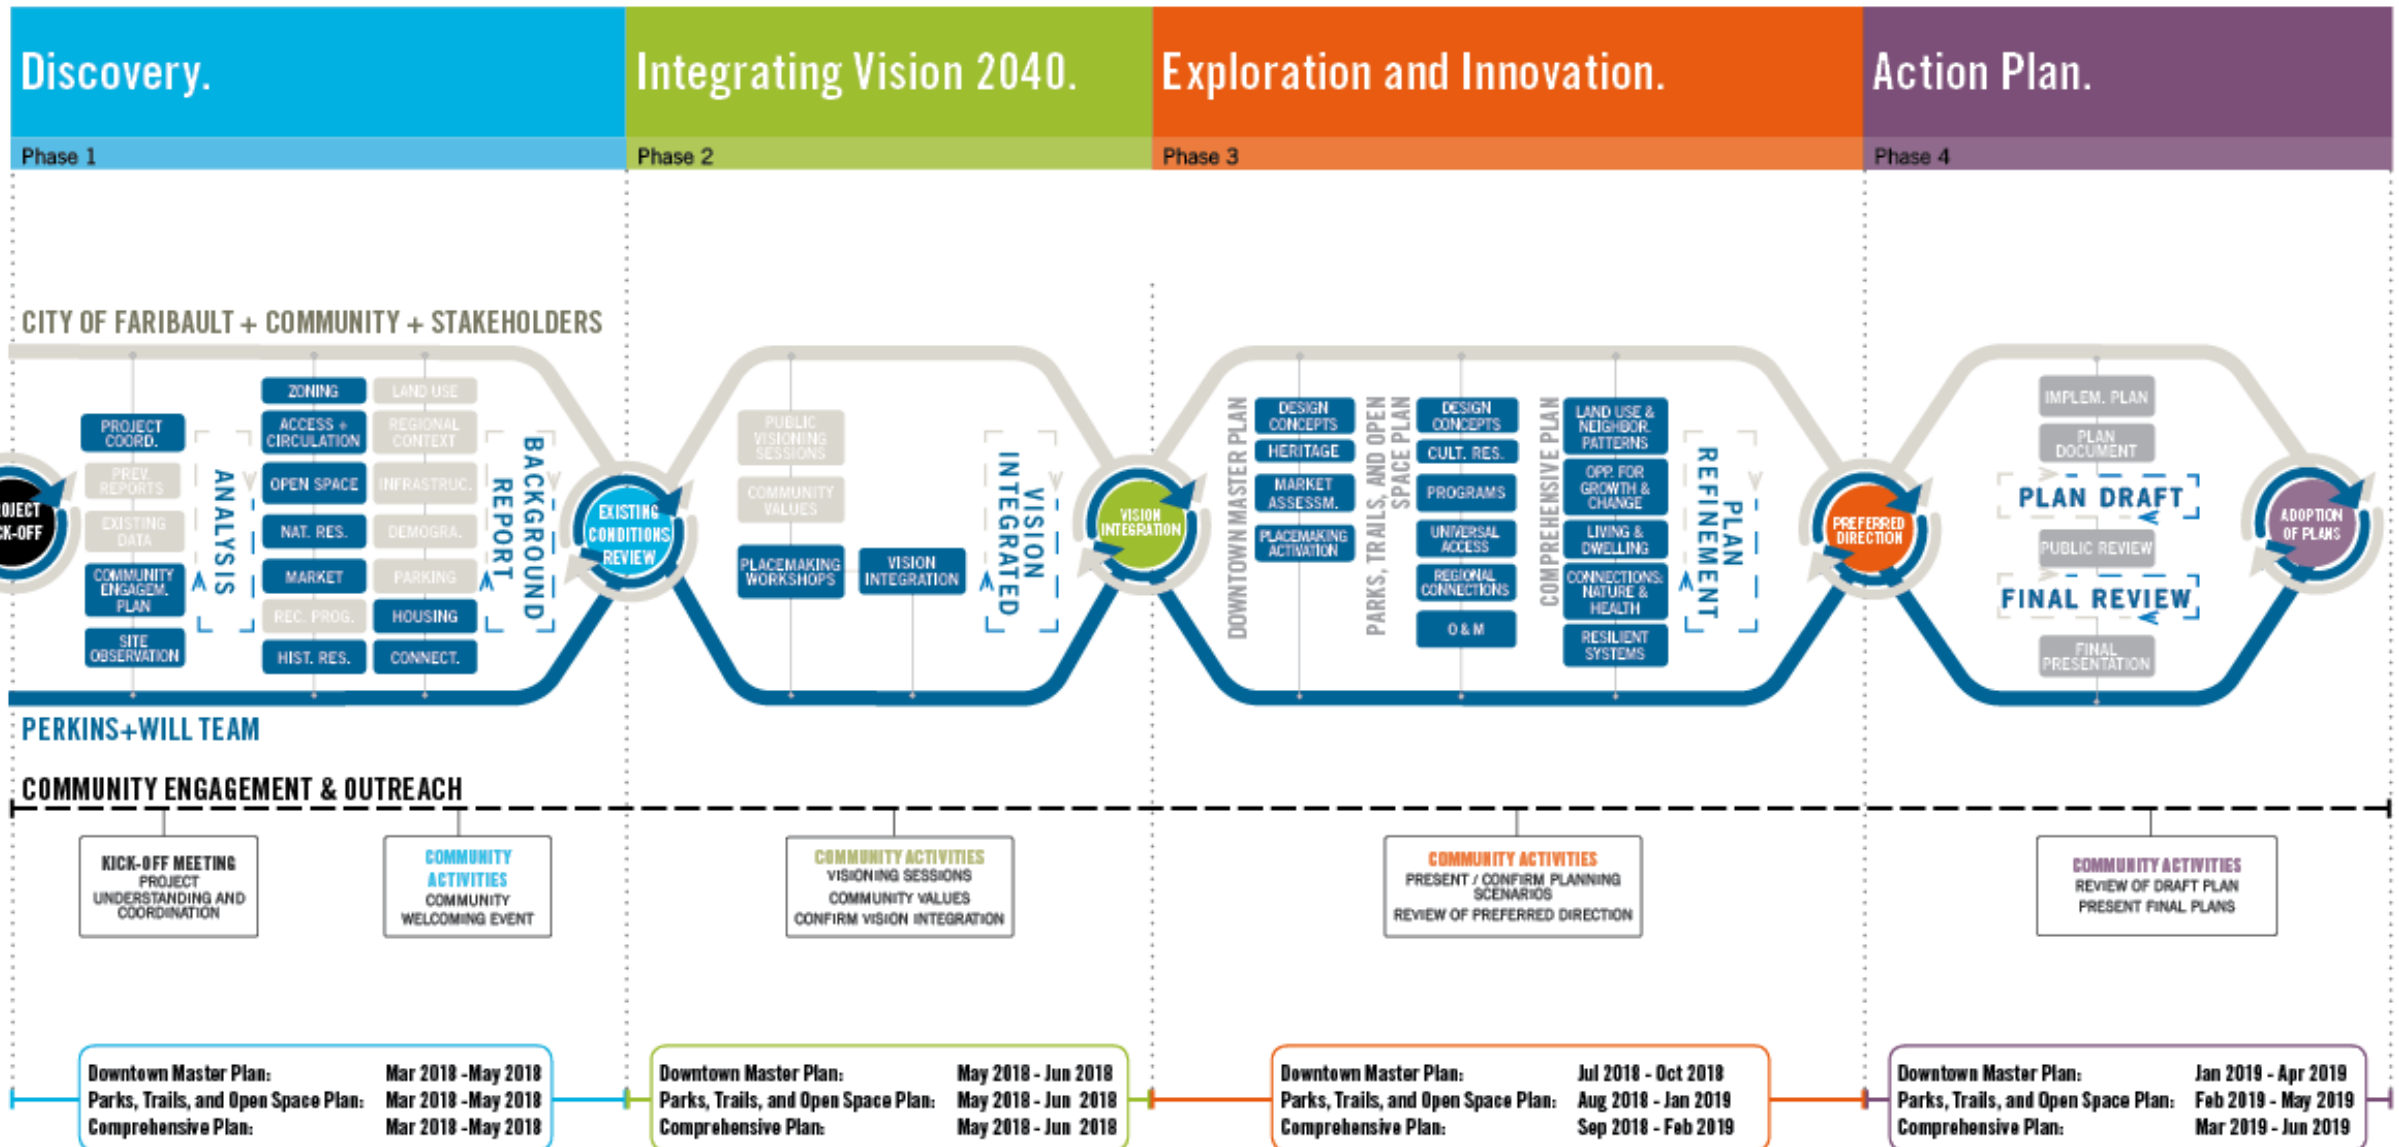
Discovery.
Phase 1

Integrating Vision 2040.
Phase 2

Exploration and Innovation.
Phase 3

Action Plan.
Phase 4

CITY OF FARIBAULT + COMMUNITY + STAKEHOLDERS

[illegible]OJECT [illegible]K-OFF

PROJECT COORD.
PREV. REPORTS
EXISTING DATA
COMMUNITY ENGAGEM. PLAN
SITE OBSERVATION

ANALYSIS

ZONING
ACCESS + CIRCULATION
OPEN SPACE
NAT. RES.
MARKET
REC. PROG.
HIST. RES.

LAND USE
REGIONAL CONTEXT
INFRASTRUC.
DEMOGRA.
PARKING
HOUSING
CONNECT.

BACKGROUND REPORT

EXISTING CONDITIONS REVIEW

PUBLIC VISIONING SESSIONS
COMMUNITY VALUES
PLACEMAKING WORKSHOPS
VISION INTEGRATION

VISION INTEGRATED

VISION INTEGRATION

DOWNTOWN MASTER PLAN
DESIGN CONCEPTS
HERITAGE
MARKET ASSESSM.
PLACEMAKING ACTIVATION

PARKS, TRAILS, AND OPEN SPACE PLAN
DESIGN CONCEPTS
CULT. RES.
PROGRAMS
UNIVERSAL ACCESS
REGIONAL CONNECTIONS
O & M

COMPREHENSIVE PLAN
LAND USE & NEIGHBOR. PATTERNS
OPP. FOR GROWTH & CHANGE
LIVING & DWELLING
CONNECTIONS: NATURE & HEALTH
RESILIENT SYSTEMS

PLAN REFINEMENT

PREFERRED DIRECTION

IMPLEM. PLAN
PLAN DOCUMENT
PLAN DRAFT
PUBLIC REVIEW
FINAL REVIEW
FINAL PRESENTATION

ADOPTION OF PLANS

PERKINS+WILL TEAM

COMMUNITY ENGAGEMENT & OUTREACH

KICK-OFF MEETING
PROJECT UNDERSTANDING AND COORDINATION

COMMUNITY ACTIVITIES
COMMUNITY WELCOMING EVENT

COMMUNITY ACTIVITIES
VISIONING SESSIONS
COMMUNITY VALUES
CONFIRM VISION INTEGRATION

COMMUNITY ACTIVITIES
PRESENT / CONFIRM PLANNING SCENARIOS
REVIEW OF PREFERRED DIRECTION

COMMUNITY ACTIVITIES
REVIEW OF DRAFT PLAN
PRESENT FINAL PLANS

| Downtown Master Plan: | Mar 2018 -May 2018 |
|---|---|
| Parks, Trails, and Open Space Plan: | Mar 2018 -May 2018 |
| Comprehensive Plan: | Mar 2018 -May 2018 |

| Downtown Master Plan: | May 2018 - Jun 2018 |
|---|---|
| Parks, Trails, and Open Space Plan: | May 2018 - Jun 2018 |
| Comprehensive Plan: | May 2018 - Jun 2018 |

| Downtown Master Plan: | Jul 2018 - Oct 2018 |
|---|---|
| Parks, Trails, and Open Space Plan: | Aug 2018 - Jan 2019 |
| Comprehensive Plan: | Sep 2018 - Feb 2019 |

| Downtown Master Plan: | Jan 2019 - Apr 2019 |
|---|---|
| Parks, Trails, and Open Space Plan: | Feb 2019 - May 2019 |
| Comprehensive Plan: | Mar 2019 - Jun 2019 |